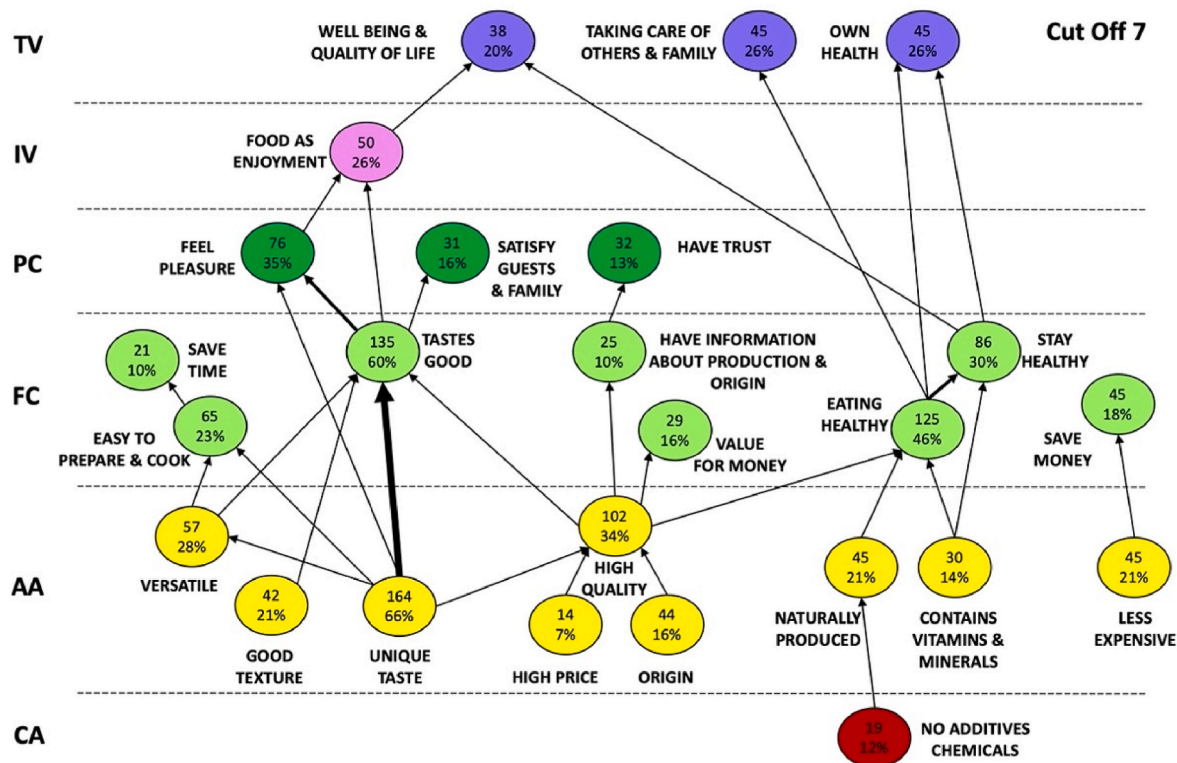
TV

WELL BEING & QUALITY OF LIFE
38
20%

TAKING CARE OF OTHERS & FAMILY
45
26%

OWN HEALTH
45
26%

Cut Off 7

IV

FOOD AS ENJOYMENT
50
26%

PC

FEEL PLEASURE
76
35%

31
16%
SATISFY GUESTS & FAMILY

32
13%
HAVE TRUST

FC

21
10%
SAVE TIME

65
23%
EASY TO PREPARE & COOK

135
60%
TASTES GOOD

25
10%
HAVE INFORMATION ABOUT PRODUCTION & ORIGIN

29
16%
VALUE FOR MONEY

EATING HEALTHY
125
46%

86
30%
STAY HEALTHY

45
18%
SAVE MONEY

AA

57
28%
VERSATILE

42
21%
GOOD TEXTURE

164
66%
UNIQUE TASTE

102
34%
HIGH QUALITY

14
7%
HIGH PRICE

44
16%
ORIGIN

45
21%
NATURALLY PRODUCED

30
14%
CONTAINS VITAMINS & MINERALS

45
21%
LESS EXPENSIVE

CA

19
12%
NO ADDITIVES CHEMICALS